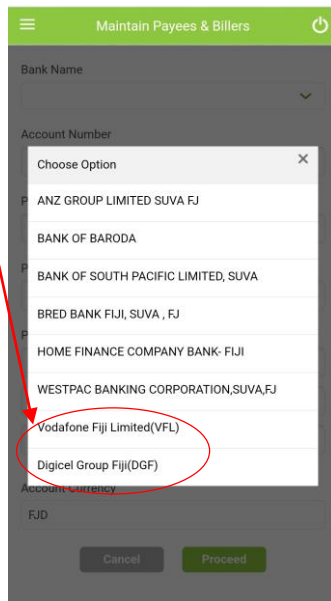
Maintain Payees & Billers

Bank Name

Account Number

Choose Option ×

ANZ GROUP LIMITED SUVA FJ

BANK OF BARODA

BANK OF SOUTH PACIFIC LIMITED, SUVA

BRED BANK FIJI, SUVA , FJ

HOME FINANCE COMPANY BANK- FIJI

WESTPAC BANKING CORPORATION,SUVA,FJ

Vodafone Fiji Limited(VFL)

Digicel Group Fiji(DGF)

Account Currency

FJD

Cancel

Proceed